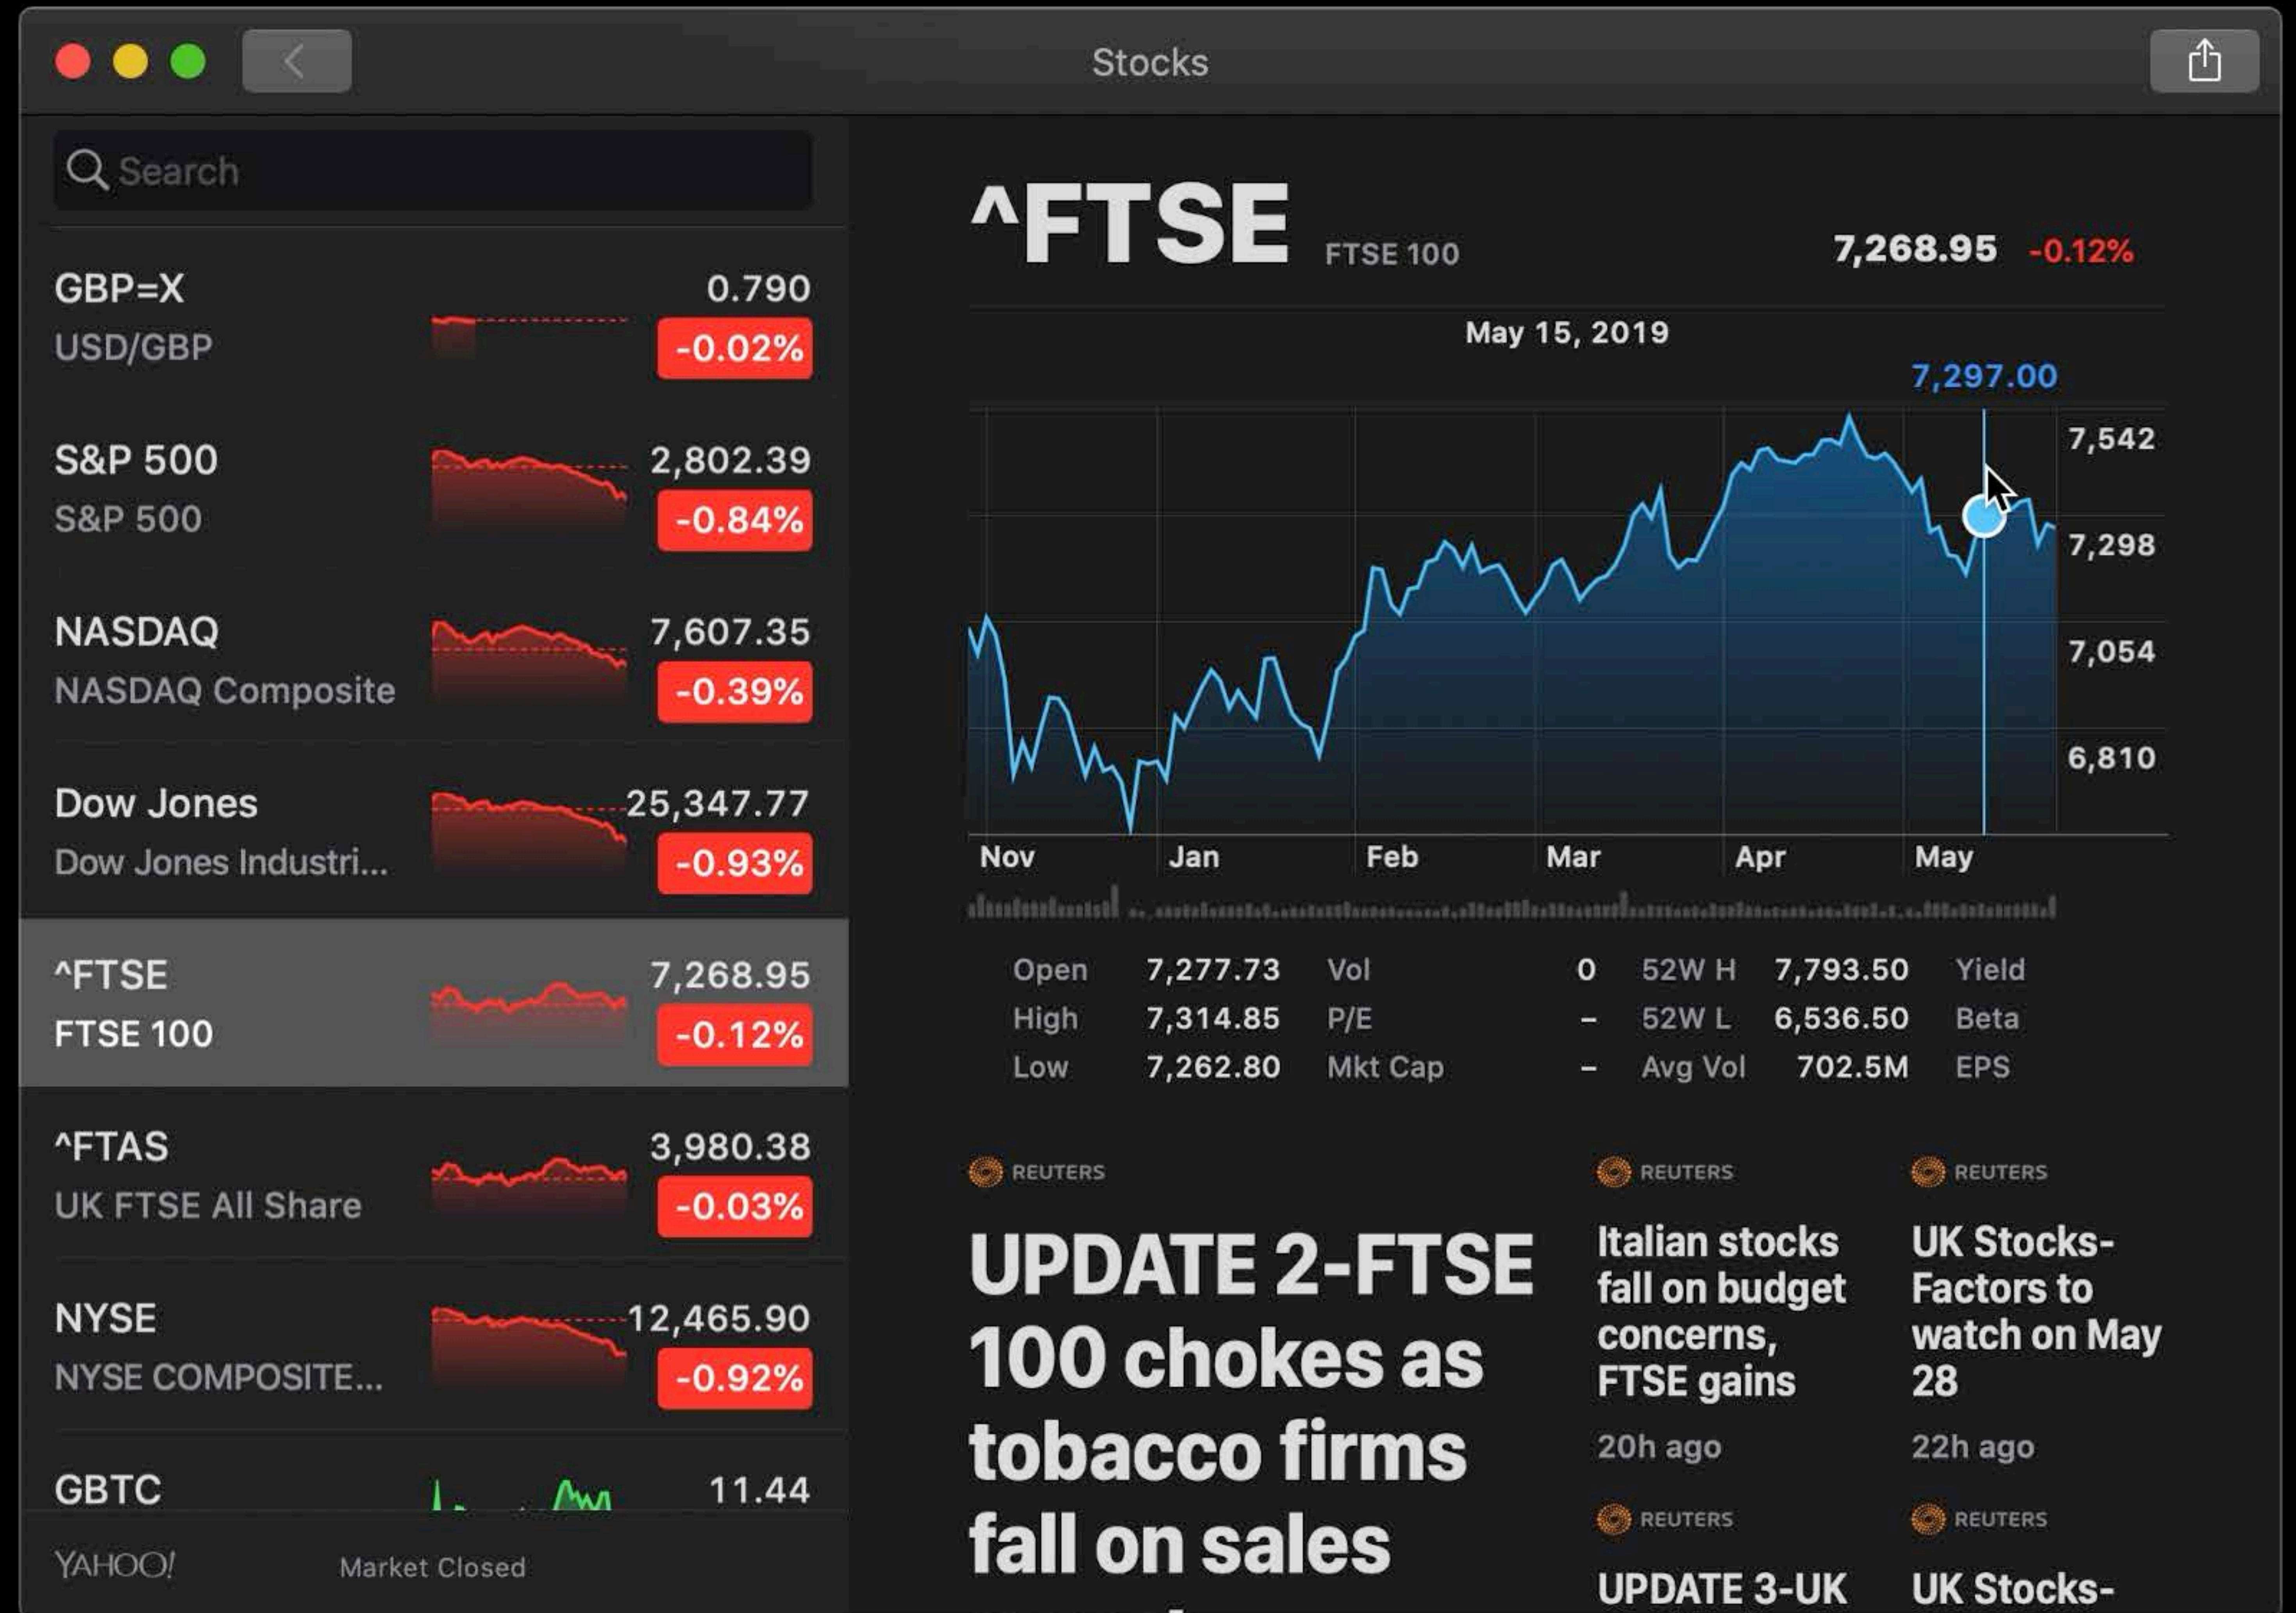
Stocks

Search

GBP=X
USD/GBP
0.790
-0.02%

S&P 500
S&P 500
2,802.39
-0.84%

NASDAQ
NASDAQ Composite
7,607.35
-0.39%

Dow Jones
Dow Jones Industri...
25,347.77
-0.93%

^FTSE
FTSE 100
7,268.95
-0.12%

^FTAS
UK FTSE All Share
3,980.38
-0.03%

NYSE
NYSE COMPOSITE...
12,465.90
-0.92%

GBTC
11.44

YAHOO!
Market Closed

^FTSE FTSE 100
7,268.95 -0.12%

May 15, 2019
7,297.00

7,542
7,298
7,054
6,810

Nov Jan Feb Mar Apr May

| Open | 7,277.73 | Vol | 0 | 52W H | 7,793.50 | Yield |
|---|---|---|---|---|---|---|
| High | 7,314.85 | P/E | – | 52W L | 6,536.50 | Beta |
| Low | 7,262.80 | Mkt Cap | – | Avg Vol | 702.5M | EPS |

REUTERS
UPDATE 2-FTSE 100 chokes as tobacco firms fall on sales

REUTERS
Italian stocks fall on budget concerns, FTSE gains
20h ago

REUTERS
UK Stocks-Factors to watch on May 28
22h ago

REUTERS
UPDATE 3-UK

REUTERS
UK Stocks-